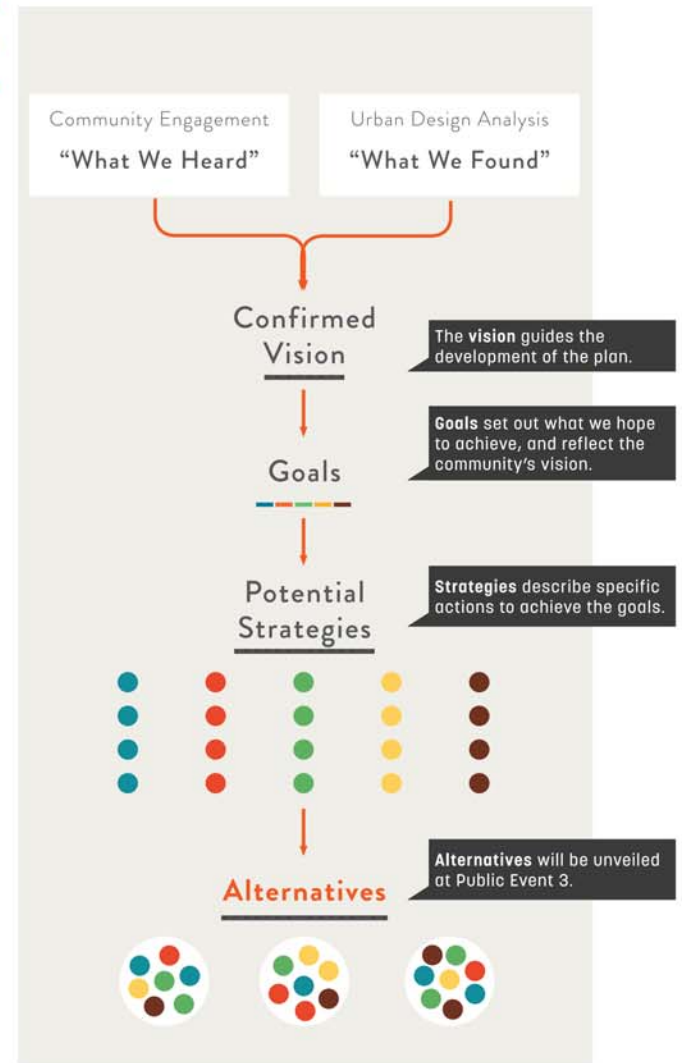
Community Engagement
"What We Heard"

Urban Design Analysis
"What We Found"

Confirmed Vision

The vision guides the development of the plan.

Goals

Goals set out what we hope to achieve, and reflect the community's vision.

Potential Strategies

Strategies describe specific actions to achieve the goals.

Alternatives

Alternatives will be unveiled at Public Event 3.